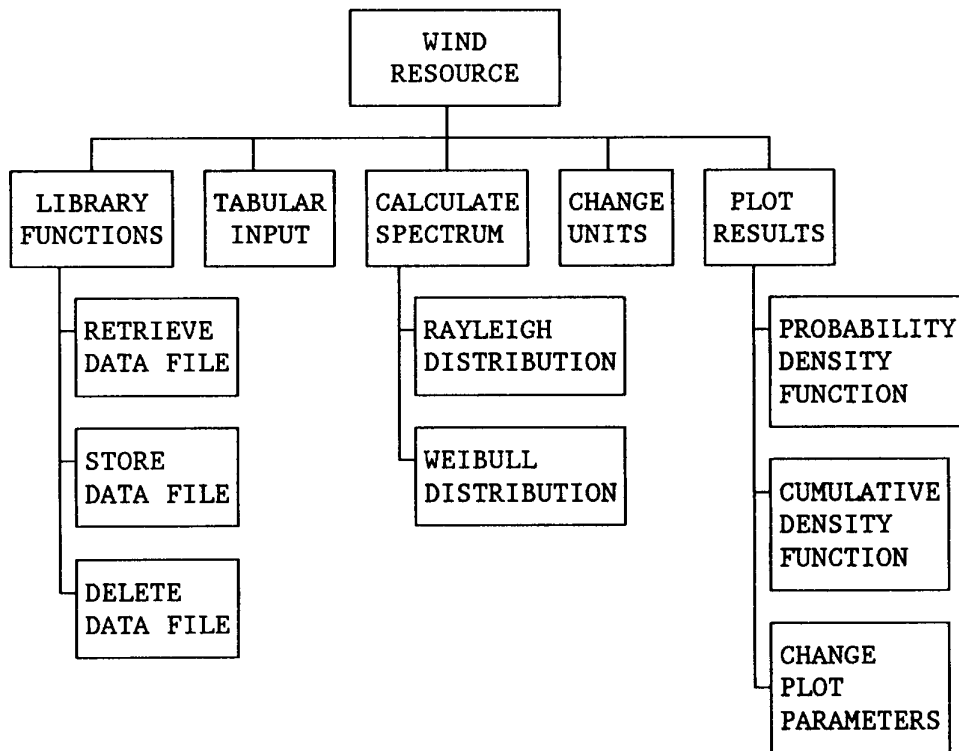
WIND RESOURCE

LIBRARY FUNCTIONS

TABULAR INPUT

CALCULATE SPECTRUM

CHANGE UNITS

PLOT RESULTS

RETRIEVE DATA FILE

STORE DATA FILE

DELETE DATA FILE

RAYLEIGH DISTRIBUTION

WEIBULL DISTRIBUTION

PROBABILITY DENSITY FUNCTION

CUMULATIVE DENSITY FUNCTION

CHANGE PLOT PARAMETERS